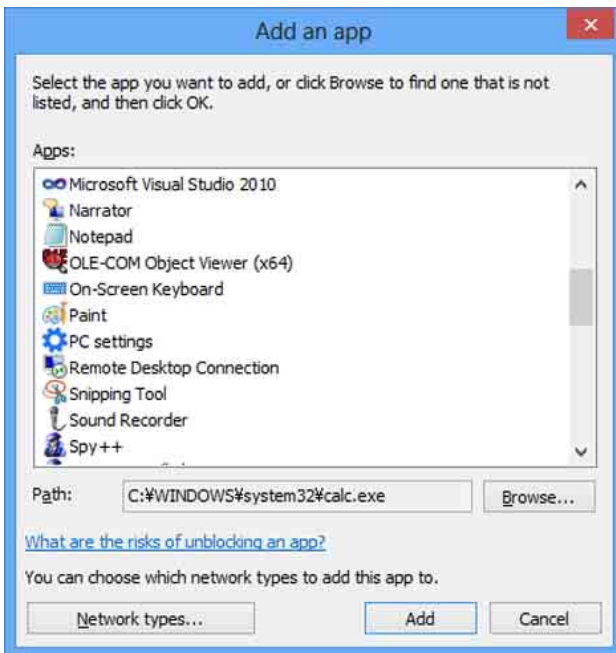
Add an app

Select the app you want to add, or click Browse to find one that is not listed, and then click OK.

Apps:

Microsoft Visual Studio 2010
Narrator
Notepad
OLE-COM Object Viewer (x64)
On-Screen Keyboard
Paint
PC settings
Remote Desktop Connection
Snipping Tool
Sound Recorder
Spy++

Path: C:¥WINDOWS¥system32¥calc.exe

Browse...

What are the risks of unblocking an app?

You can choose which network types to add this app to.

Network types...

Add

Cancel